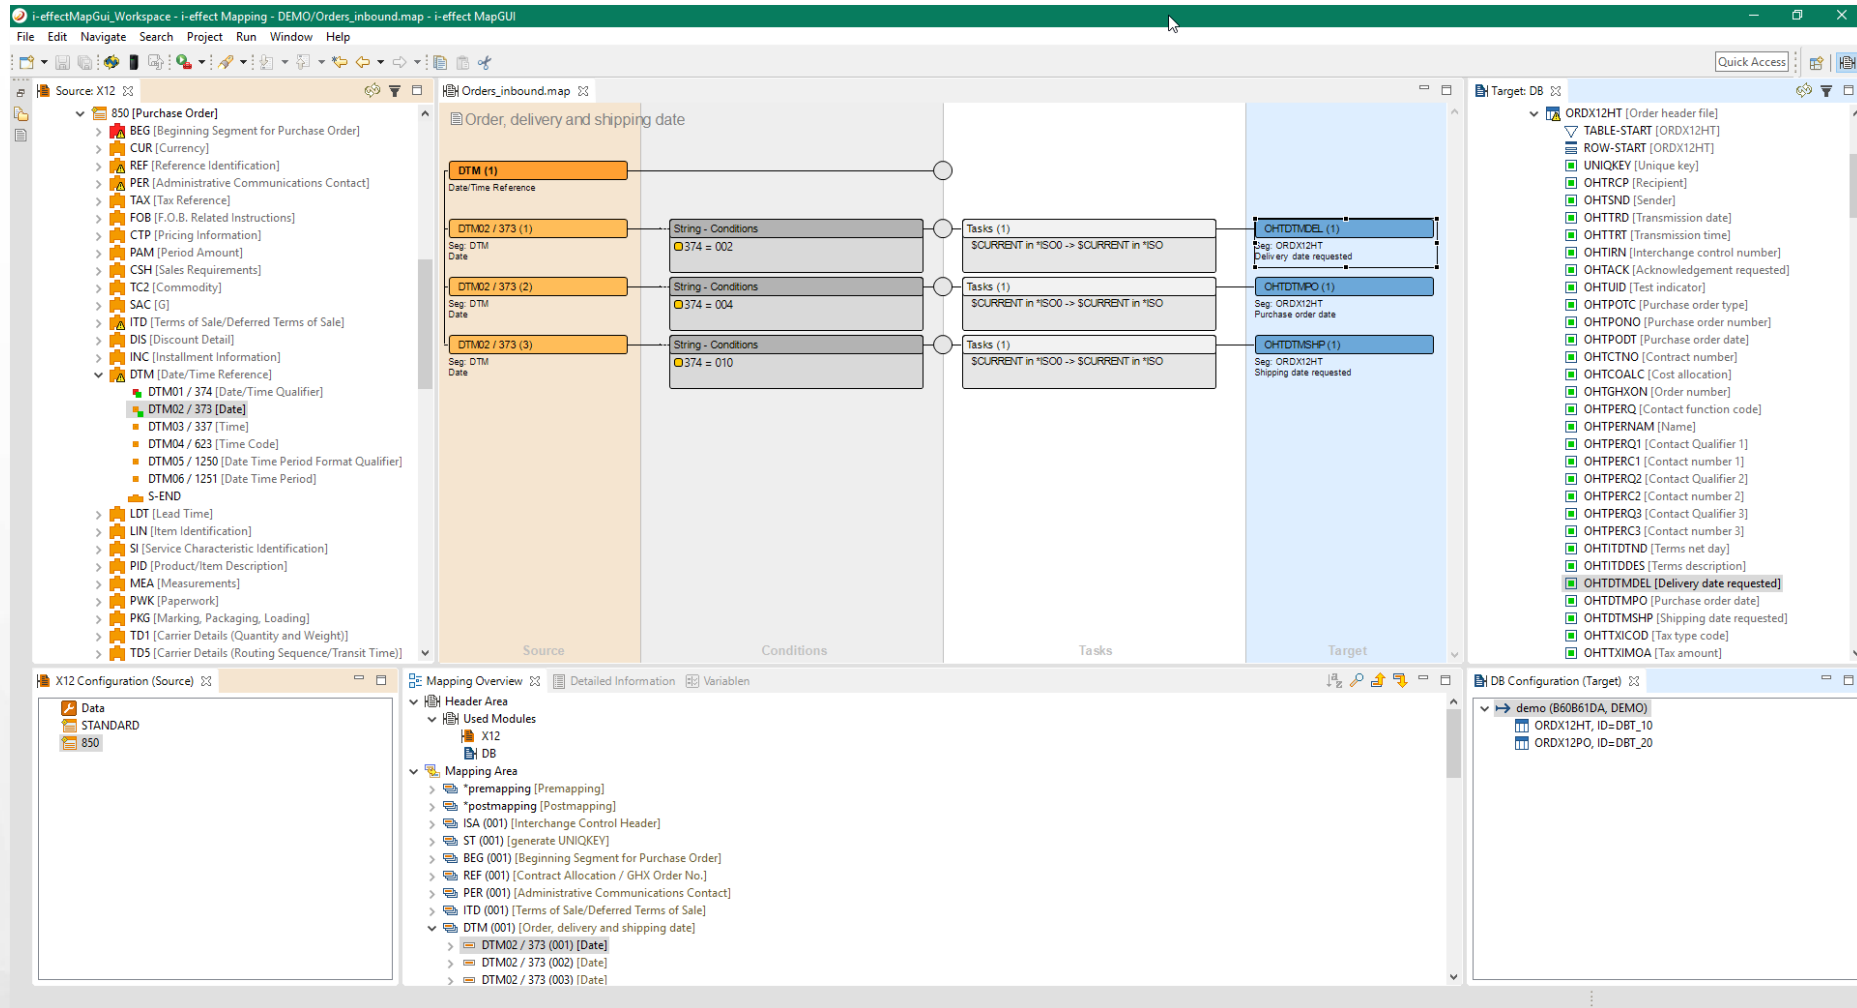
i-effectMapGui_Workspace - i-effect Mapping - DEMO/Orders_inbound.map - i-effect MapGUI

File Edit Navigate Search Project Run Window Help

Quick Access

Source: X12

850 [Purchase Order]
BEG [Beginning Segment for Purchase Order]
CUR [Currency]
REF [Reference Identification]
PER [Administrative Communications Contact]
TAX [Tax Reference]
FOB [F.O.B. Related Instructions]
CTP [Pricing Information]
PAM [Period Amount]
CSH [Sales Requirements]
TC2 [Commodity]
SAC [G]
ITD [Terms of Sale/Deferred Terms of Sale]
DIS [Discount Detail]
INC [Installment Information]
DTM [Date/Time Reference]
DTM01 / 374 [Date/Time Qualifier]
DTM02 / 373 [Date]
DTM03 / 337 [Time]
DTM04 / 623 [Time Code]
DTM05 / 1250 [Date Time Period Format Qualifier]
DTM06 / 1251 [Date Time Period]
S-END
LDT [Lead Time]
LIN [Item Identification]
SI [Service Characteristic Identification]
PID [Product/Item Description]
MEA [Measurements]
PWK [Paperwork]
PKG [Marking, Packaging, Loading]
TD1 [Carrier Details (Quantity and Weight)]
TD5 [Carrier Details (Routing Sequence/Transit Time)]

Orders_inbound.map

Order, delivery and shipping date

DTM (1)
Date/Time Reference

DTM02 / 373 (1)
Seg: DTM
Date

String - Conditions
374 = 002

Tasks (1)
$CURRENT in *ISO0 -> $CURRENT in *ISO

OHTDTMDEL (1)
Seg: ORDX12HT
Delivery date requested

DTM02 / 373 (2)
Seg: DTM
Date

String - Conditions
374 = 004

Tasks (1)
$CURRENT in *ISO0 -> $CURRENT in *ISO

OHTDTMPO (1)
Seg: ORDX12HT
Purchase order date

DTM02 / 373 (3)
Seg: DTM
Date

String - Conditions
374 = 010

Tasks (1)
$CURRENT in *ISO0 -> $CURRENT in *ISO

OHTDTMSHP (1)
Seg: ORDX12HT
Shipping date requested

Source Conditions Tasks Target

Target: DB

ORDX12HT [Order header file]
TABLE-START [ORDX12HT]
ROW-START [ORDX12HT]
UNIQKEY [Unique key]
OHTRCP [Recipient]
OHTSND [Sender]
OHTTRD [Transmission date]
OHTTRT [Transmission time]
OHTIRN [Interchange control number]
OHTACK [Acknowledgement requested]
OHTUID [Test indicator]
OHTPOTC [Purchase order type]
OHTPONO [Purchase order number]
OHTPODT [Purchase order date]
OHTCTNO [Contract number]
OHTCOALC [Cost allocation]
OHTGHXON [Order number]
OHTPERQ [Contact function code]
OHTPERNAM [Name]
OHTPERQ1 [Contact Qualifier 1]
OHTPERC1 [Contact number 1]
OHTPERQ2 [Contact Qualifier 2]
OHTPERC2 [Contact number 2]
OHTPERQ3 [Contact Qualifier 3]
OHTPERC3 [Contact number 3]
OHTITDTND [Terms net day]
OHTITDDES [Terms description]
OHTDTMDEL [Delivery date requested]
OHTDTMPO [Purchase order date]
OHTDTMSHP [Shipping date requested]
OHTTXICOD [Tax type code]
OHTTXIMOA [Tax amount]

X12 Configuration (Source)

Data
STANDARD
850

Mapping Overview   Detailed Information   Variablen

Header Area
Used Modules
X12
DB
Mapping Area
*premapping [Premapping]
*postmapping [Postmapping]
ISA (001) [Interchange Control Header]
ST (001) [generate UNIQKEY]
BEG (001) [Beginning Segment for Purchase Order]
REF (001) [Contract Allocation / GHX Order No.]
PER (001) [Administrative Communications Contact]
ITD (001) [Terms of Sale/Deferred Terms of Sale]
DTM (001) [Order, delivery and shipping date]
DTM02 / 373 (001) [Date]
DTM02 / 373 (002) [Date]
DTM02 / 373 (003) [Date]

DB Configuration (Target)

demo (B60B61DA, DEMO)
ORDX12HT, ID=DBT_10
ORDX12PO, ID=DBT_20